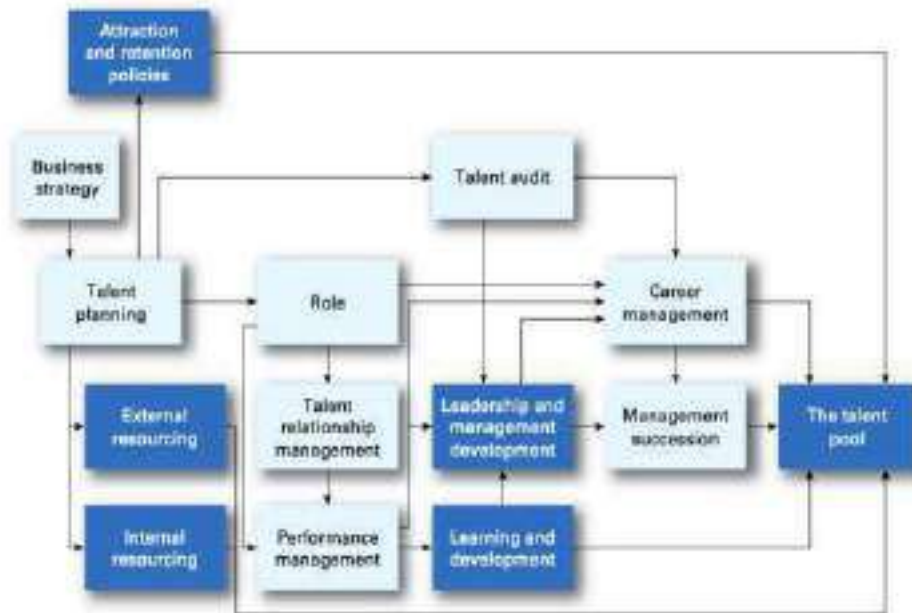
Attraction and retention policies

Business strategy

Talent audit

Talent planning

Role

Career management

External resourcing

Talent relationship management

Leadership and management development

Management succession

The talent pool

Internal resourcing

Performance management

Learning and development